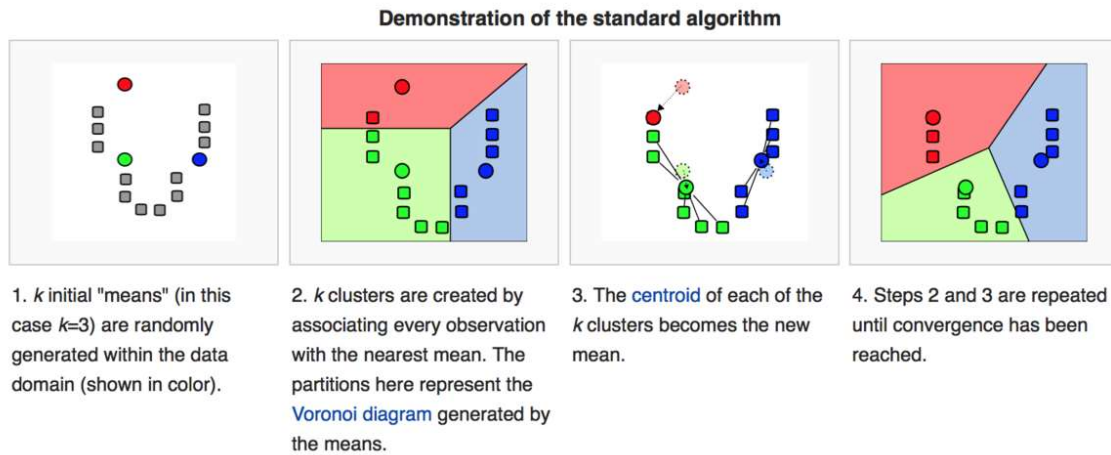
Demonstration of the standard algorithm

1. $k$ initial "means" (in this case $k$=3) are randomly generated within the data domain (shown in color).

2. $k$ clusters are created by associating every observation with the nearest mean. The partitions here represent the Voronoi diagram generated by the means.

3. The centroid of each of the $k$ clusters becomes the new mean.

4. Steps 2 and 3 are repeated until convergence has been reached.